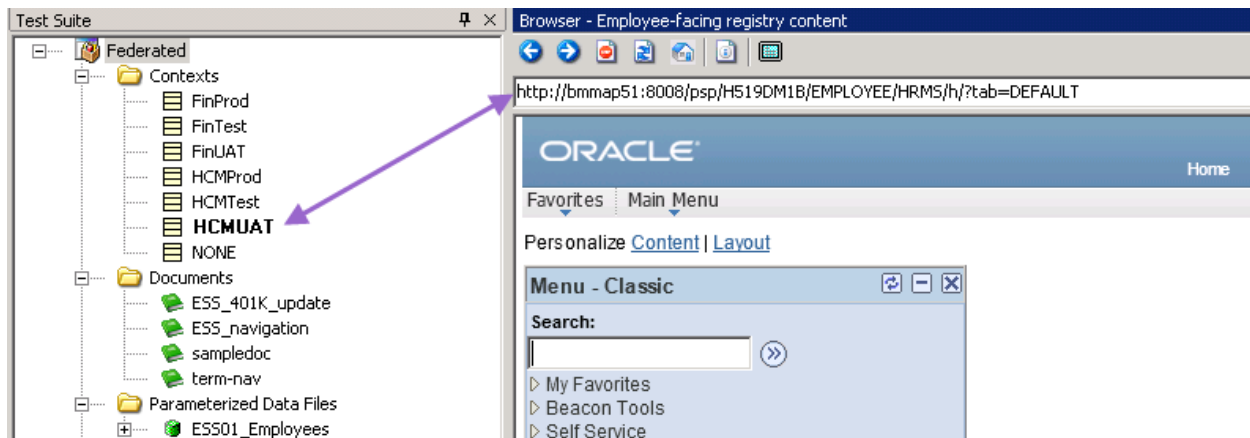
Test Suite

Federated
Contexts
FinProd
FinTest
FinUAT
HCMProd
HCMTest
HCMUAT
NONE
Documents
ESS_401K_update
ESS_navigation
sampledoc
term-nav
Parameterized Data Files
ESS01_Employees

Browser - Employee-facing registry content

http://bmmap51:8008/psp/H519DM1B/EMPLOYEE/HRMS/h/?tab=DEFAULT

ORACLE

Home

Favorites Main Menu

Personalize Content | Layout

Menu - Classic

Search:

My Favorites
Beacon Tools
Self Service